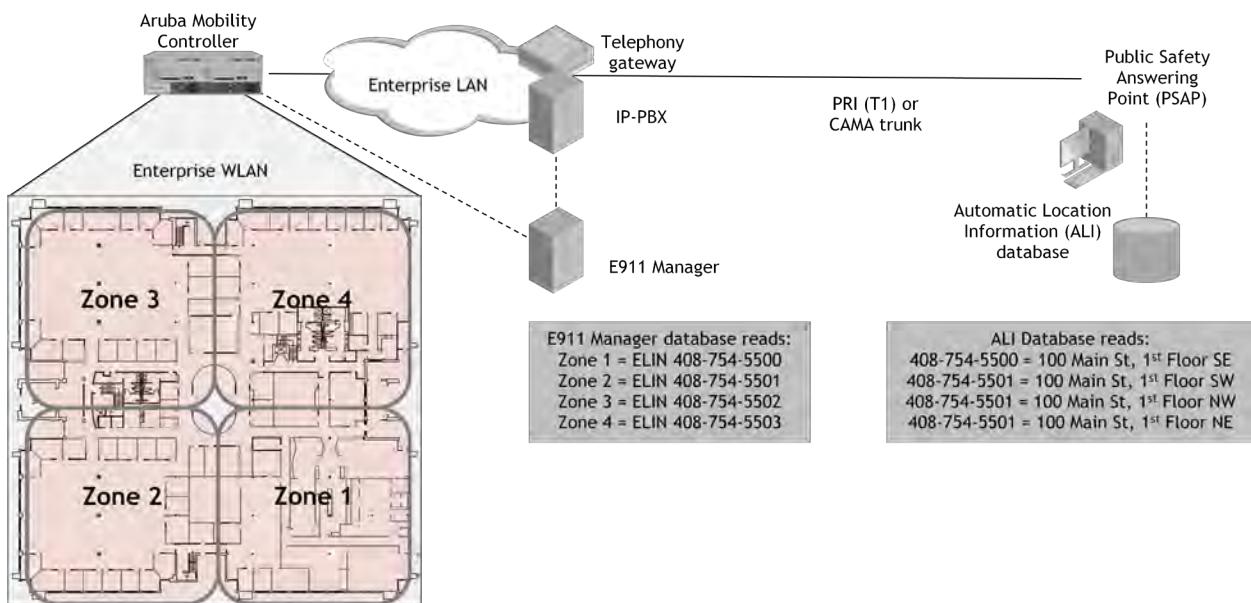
Aruba Mobility Controller

Enterprise LAN

Telephony gateway

IP-PBX

PRI (T1) or CAMA trunk

Public Safety Answering Point (PSAP)

Enterprise WLAN

Zone 3

Zone 4

Zone 2

Zone 1

E911 Manager

Automatic Location Information (ALI) database

E911 Manager database reads:
Zone 1 = ELIN 408-754-5500
Zone 2 = ELIN 408-754-5501
Zone 3 = ELIN 408-754-5502
Zone 4 = ELIN 408-754-5503

ALI Database reads:
408-754-5500 = 100 Main St, 1$^{st}$ Floor SE
408-754-5501 = 100 Main St, 1$^{st}$ Floor SW
408-754-5501 = 100 Main St, 1$^{st}$ Floor NW
408-754-5501 = 100 Main St, 1$^{st}$ Floor NE